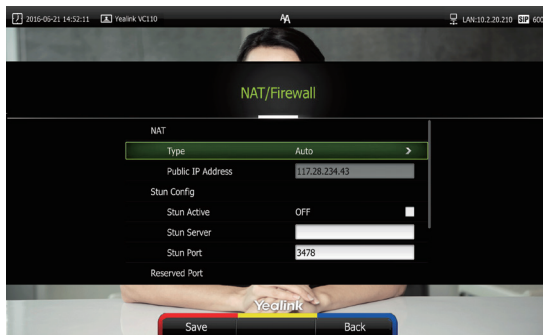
2016-05-21 14:52:11 Yealink VC110 AA LAN:10.2.20.210 SIP 600

NAT/Firewall

NAT
Type Auto
Public IP Address 117.28.234.43
Stun Config
Stun Active OFF
Stun Server
Stun Port 3478
Reserved Port

Yealink

Save Back